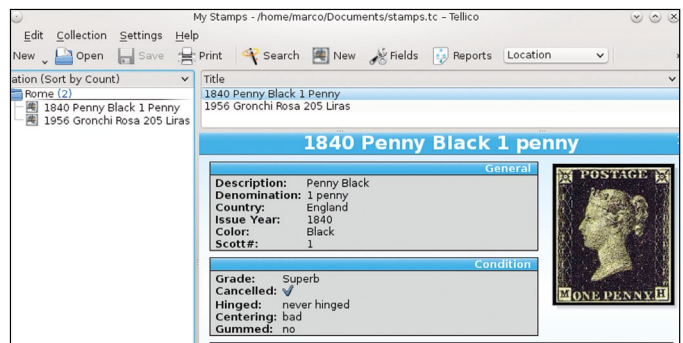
My Stamps - /home/marco/Documents/stamps.tc – Tellico

Edit Collection Settings Help

New Open Save Print Search New Fields Reports Location

ation (Sort by Count)

Rome (2)
1840 Penny Black 1 Penny
1956 Gronchi Rosa 205 Liras

Title
1840 Penny Black 1 Penny
1956 Gronchi Rosa 205 Liras

1840 Penny Black 1 penny

General

| | |
|---|---|
| Description: | Penny Black |
| Denomination: | 1 penny |
| Country: | England |
| Issue Year: | 1840 |
| Color: | Black |
| Scott#: | 1 |

Condition

| | |
|---|---|
| Grade: | Superb |
| Cancelled: | ✓ |
| Hinged: | never hinged |
| Centering: | bad |
| Gummed: | no |

POSTAGE
M ONE PENNY H